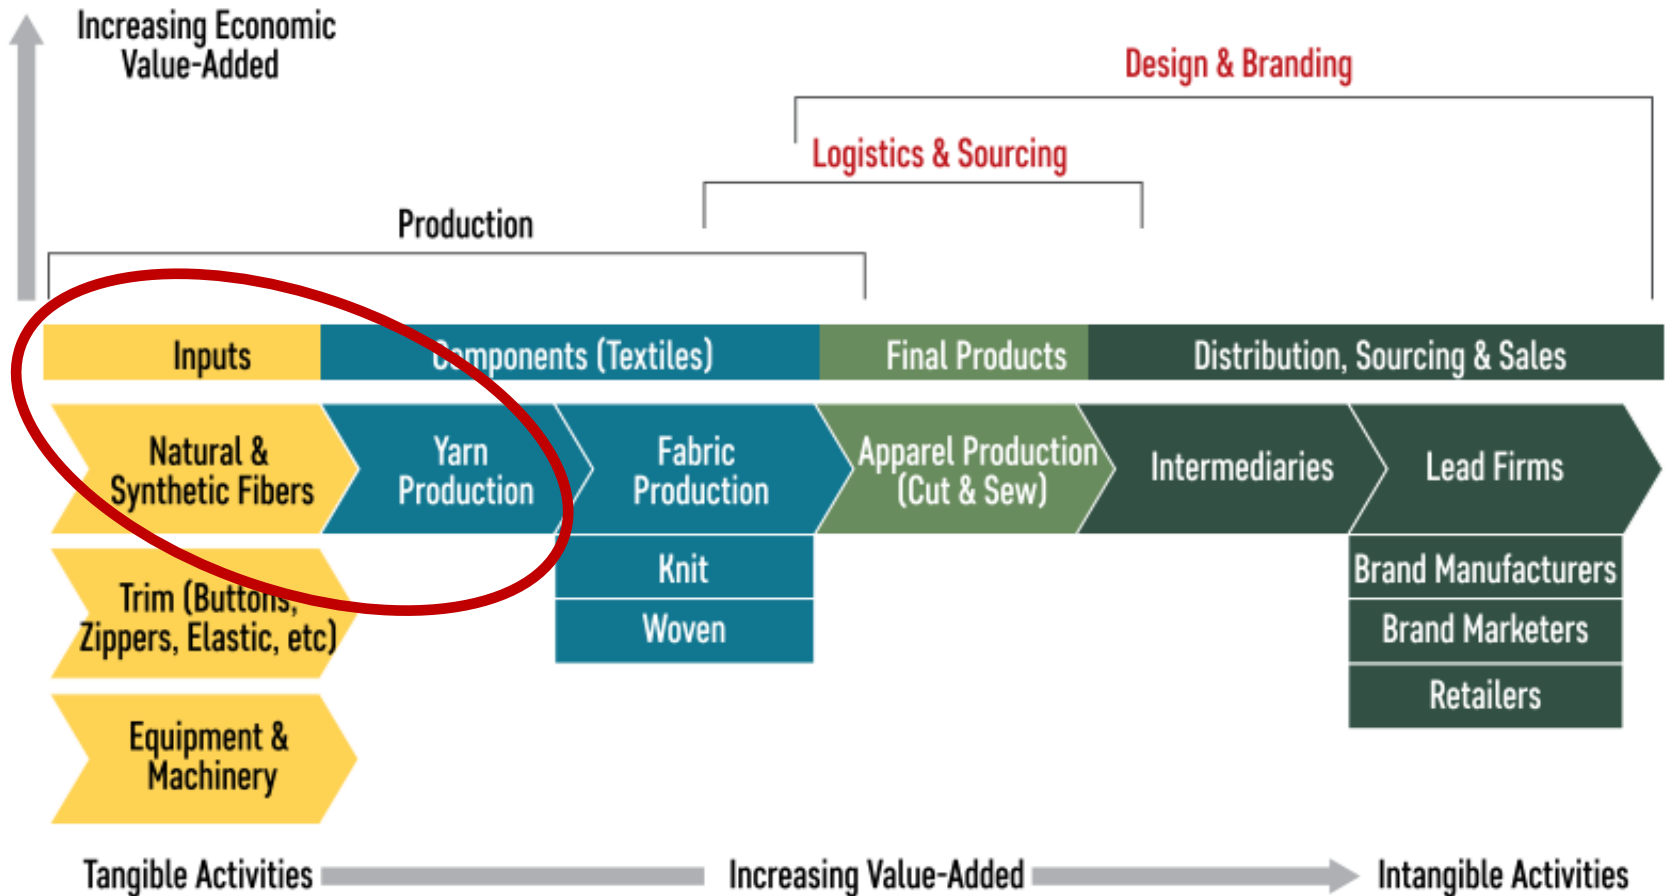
Increasing Economic Value-Added

Design & Branding

Logistics & Sourcing

Production

Inputs

Components (Textiles)

Final Products

Distribution, Sourcing & Sales

Natural & Synthetic Fibers

Yarn Production

Fabric Production

Apparel Production (Cut & Sew)

Intermediaries

Lead Firms

Knit

Woven

Brand Manufacturers

Brand Marketers

Retailers

Trim (Buttons, Zippers, Elastic, etc)

Equipment & Machinery

Tangible Activities

Increasing Value-Added

Intangible Activities